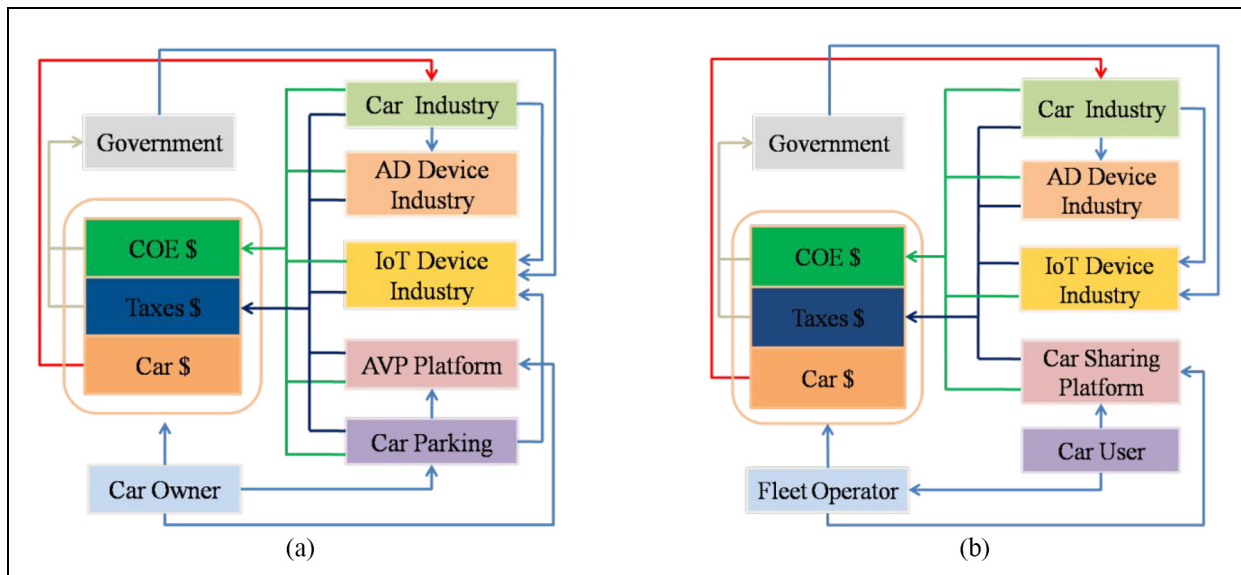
Government

Car Industry

AD Device Industry

IoT Device Industry

AVP Platform

Car Parking

COE \$

Taxes \$

Car \$

Car Owner

(a)

Government

Car Industry

AD Device Industry

IoT Device Industry

Car Sharing Platform

Car User

COE \$

Taxes \$

Car \$

Fleet Operator

(b)